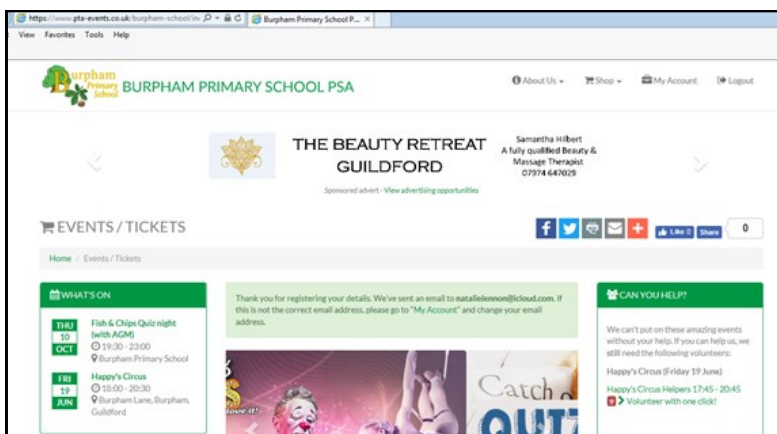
https://www.pta-events.co.uk/burpham-school/in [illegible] Burpham Primary School P... ×
View Favorites Tools Help

Burpham Primary School BURPHAM PRIMARY SCHOOL PSA

About Us Shop My Account Logout

THE BEAUTY RETREAT GUILDFORD

Samantha Hilbert
A fully qualified Beauty & Massage Therapist
07974 647029

Sponsored advert - View advertising opportunities

EVENTS / TICKETS

Like 0 Share 0

Home / Events / Tickets

WHAT'S ON

THU 10 OCT
Fish & Chips Quiz night (with AGM)
19:30 - 23:00
Burpham Primary School

FRI 19 JUN
Happy's Circus
18:00 - 20:30
Burpham Lane, Burpham, Guildford

Thank you for registering your details. We've sent an email to natalielennon@icloud.com. If this is not the correct email address, please go to "My Account" and change your email address.

Catch a QUIZ

CAN YOU HELP?

We can't put on these amazing events without your help. If you can help us, we still need the following volunteers:

Happy's Circus (Friday 19 June)

Happy's Circus Helpers 17:45 - 20:45

Volunteer with one click!